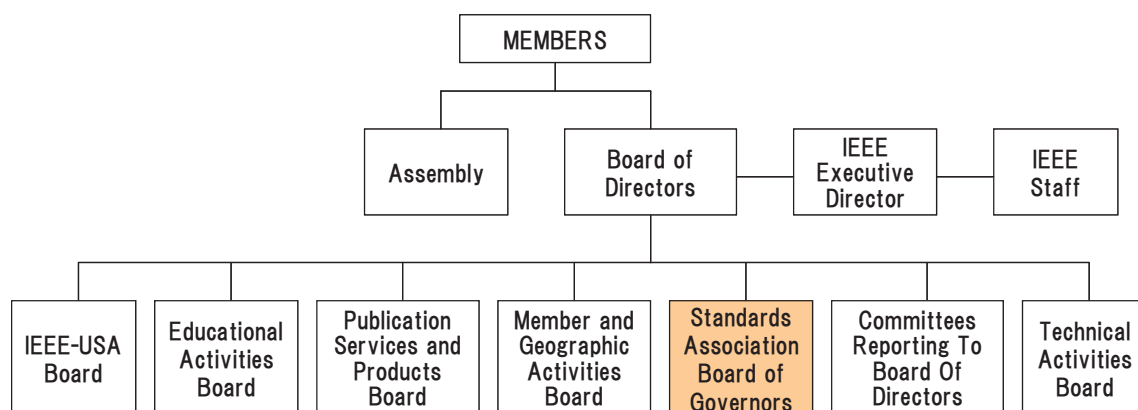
MEMBERS

Assembly

Board of Directors

IEEE Executive Director

IEEE Staff

IEEE-USA Board

Educational Activities Board

Publication Services and Products Board

Member and Geographic Activities Board

Standards Association Board of Governors

Committees Reporting To Board Of Directors

Technical Activities Board